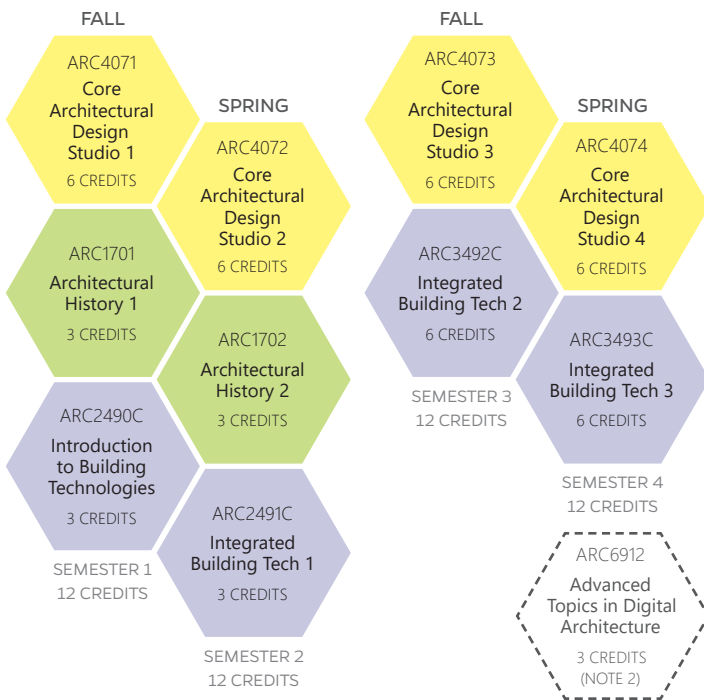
FALL

ARC4071
Core Architectural Design Studio 1
6 CREDITS

SPRING

ARC4072
Core Architectural Design Studio 2
6 CREDITS

ARC1701
Architectural History 1
3 CREDITS

ARC1702
Architectural History 2
3 CREDITS

ARC2490C
Introduction to Building Technologies
3 CREDITS

SEMESTER 1
12 CREDITS

ARC2491C
Integrated Building Tech 1
3 CREDITS

SEMESTER 2
12 CREDITS

FALL

ARC4073
Core Architectural Design Studio 3
6 CREDITS

SPRING

ARC4074
Core Architectural Design Studio 4
6 CREDITS

ARC3492C
Integrated Building Tech 2
6 CREDITS

SEMESTER 3
12 CREDITS

ARC3493C
Integrated Building Tech 3
6 CREDITS

SEMESTER 4
12 CREDITS

ARC6912
Advanced Topics in Digital Architecture
3 CREDITS
(NOTE 2)